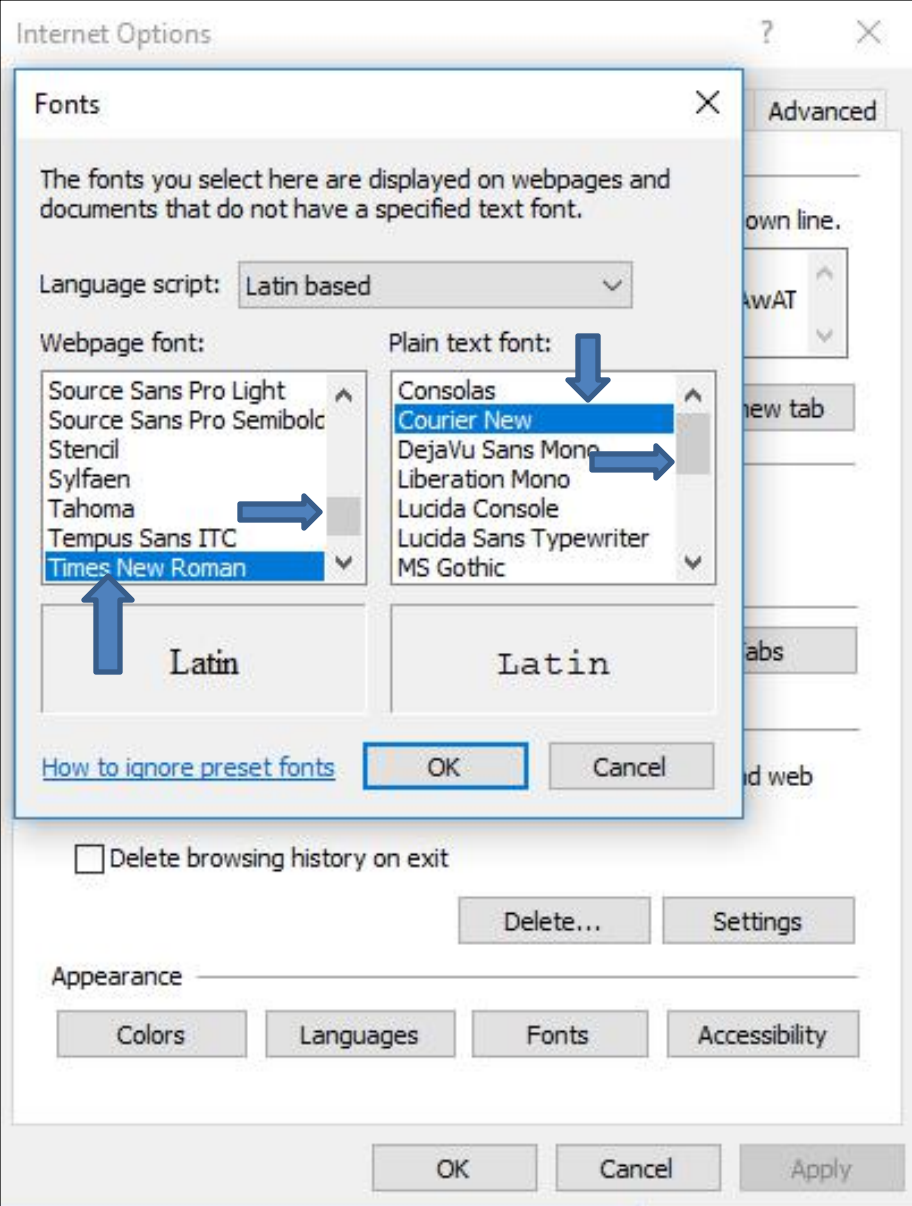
Internet Options

?

Fonts

The fonts you select here are displayed on webpages and documents that do not have a specified text font.

Language script: Latin based

Webpage font:

Source Sans Pro Light
Source Sans Pro Semibold
Stencil
Sylfaen
Tahoma
Tempus Sans ITC
Times New Roman

Plain text font:

Consolas
Courier New
DejaVu Sans Mono
Liberation Mono
Lucida Console
Lucida Sans Typewriter
MS Gothic

Latin

Latin

How to ignore preset fonts

OK

Cancel

Advanced

own line.

AwAT

new tab

abs

d web

Delete browsing history on exit

Delete...

Settings

Appearance

Colors

Languages

Fonts

Accessibility

OK

Cancel

Apply